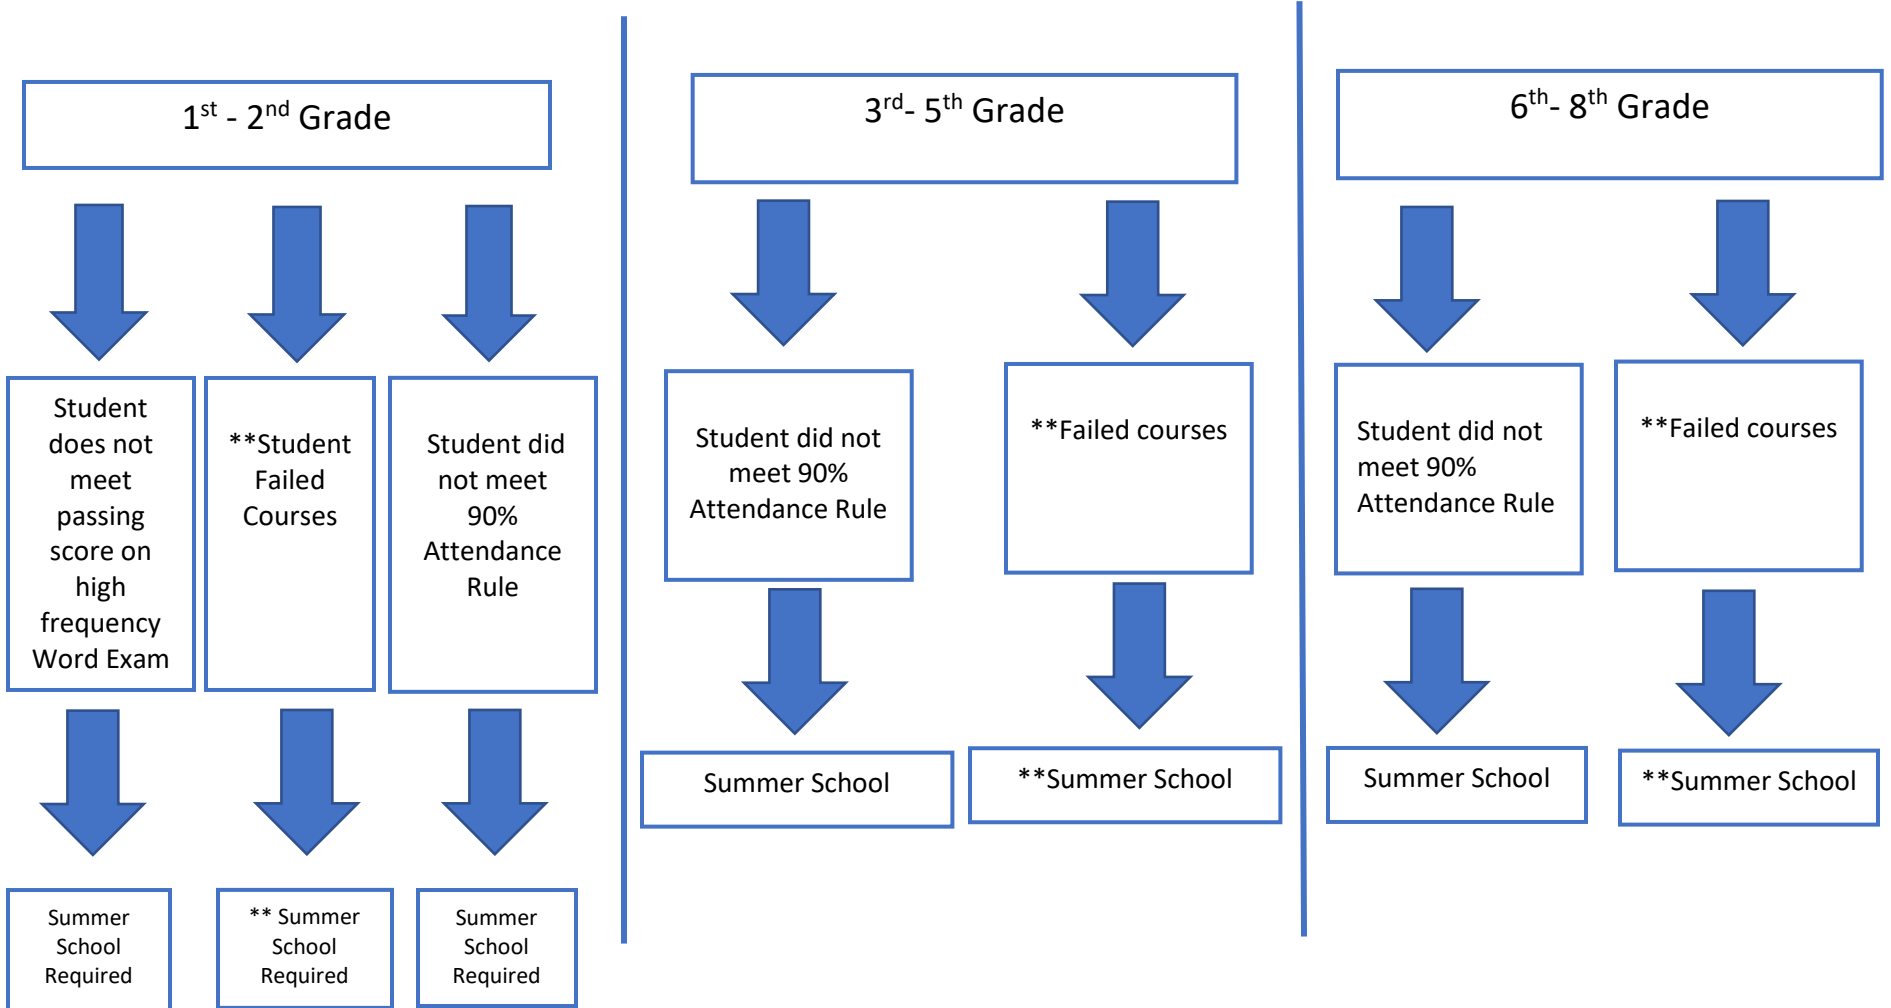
$1^{st}$ - $2^{nd}$ Grade

Student does not meet passing score on high frequency Word Exam

**Student Failed Courses

Student did not meet 90% Attendance Rule

Summer School Required

** Summer School Required

Summer School Required

$3^{rd}$- $5^{th}$ Grade

Student did not meet 90% Attendance Rule

**Failed courses

Summer School

**Summer School

$6^{th}$- $8^{th}$ Grade

Student did not meet 90% Attendance Rule

**Failed courses

Summer School

**Summer School